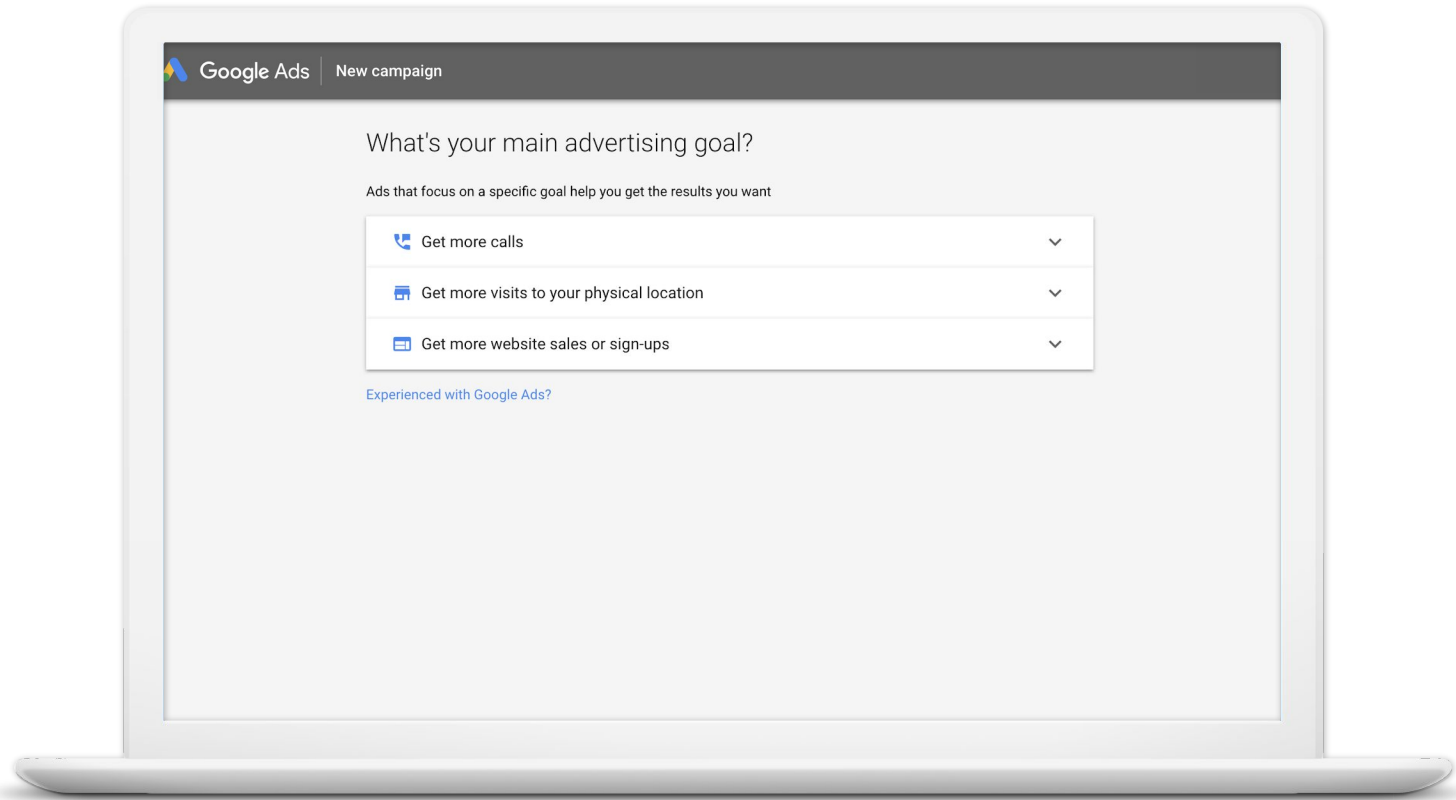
Google Ads | New campaign

What's your main advertising goal?

Ads that focus on a specific goal help you get the results you want

Get more calls

Get more visits to your physical location

Get more website sales or sign-ups

Experienced with Google Ads?